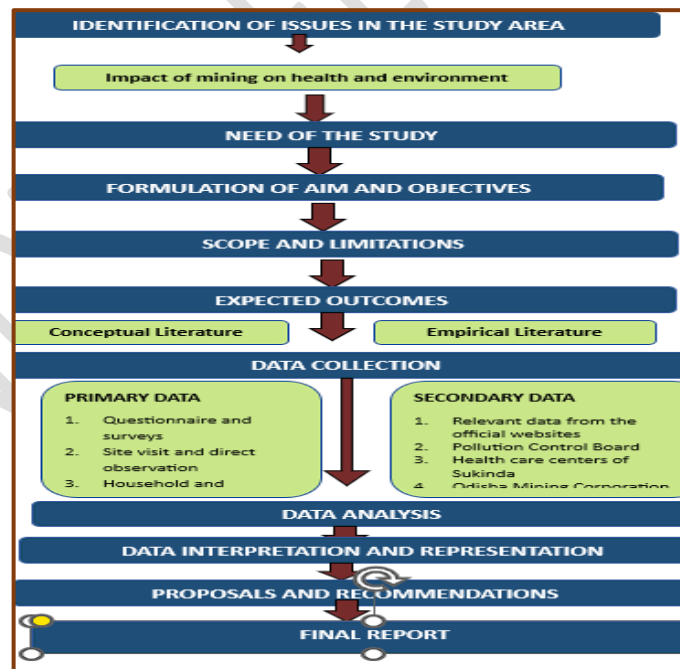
IDENTIFICATION OF ISSUES IN THE STUDY AREA

Impact of mining on health and environment

NEED OF THE STUDY

FORMULATION OF AIM AND OBJECTIVES

SCOPE AND LIMITATIONS

EXPECTED OUTCOMES

Conceptual Literature

Empirical Literature

DATA COLLECTION

PRIMARY DATA

1. Questionnaire and surveys
2. Site visit and direct observation
3. Household and

SECONDARY DATA

1. Relevant data from the official websites
2. Pollution Control Board
3. Health care centers of Sukinda
4. Odisha Mining Corporation

DATA ANALYSIS

DATA INTERPRETATION AND REPRESENTATION

PROPOSALS AND RECOMMENDATIONS

FINAL REPORT